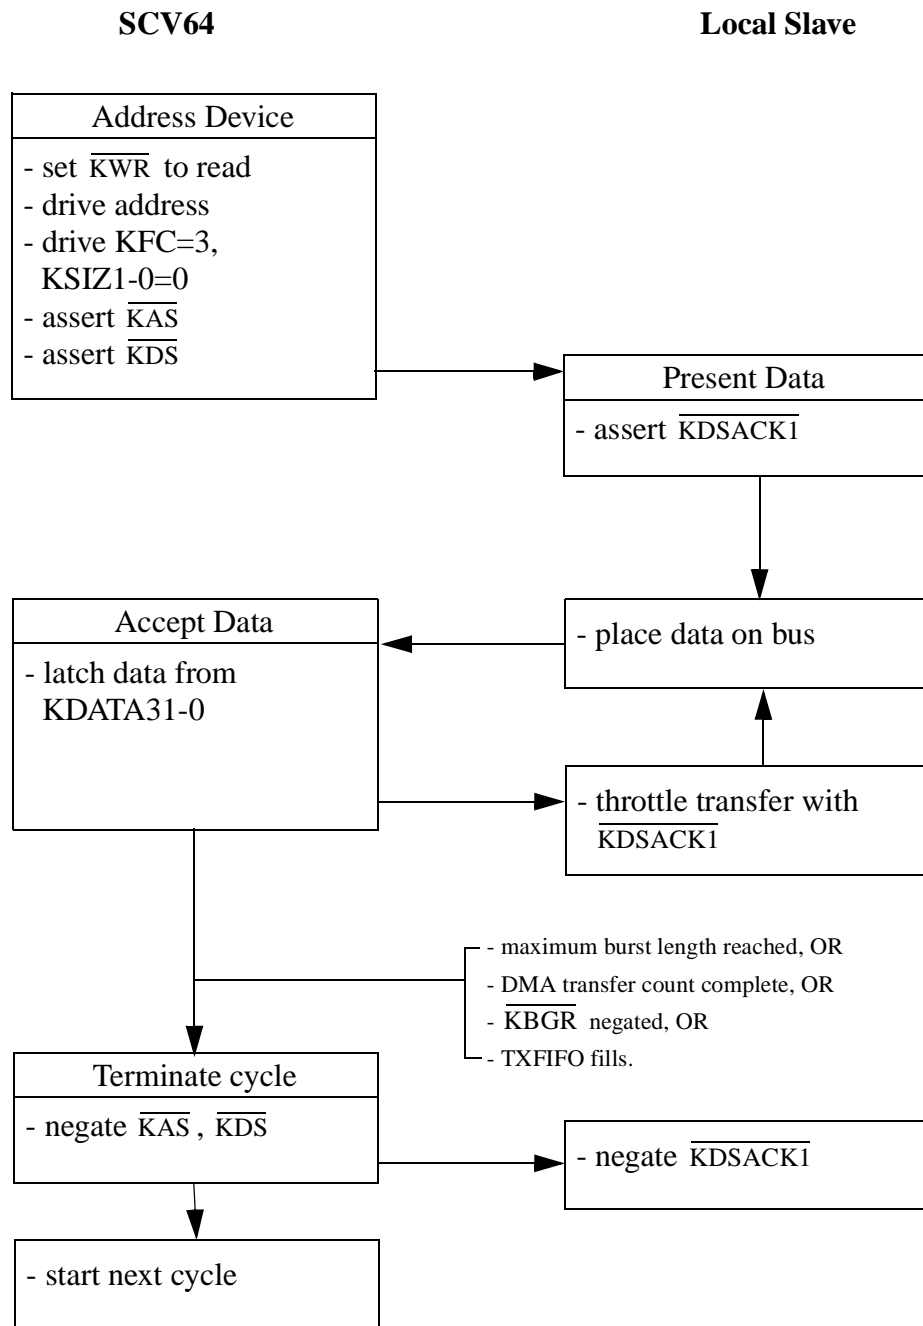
SCV64

Local Slave

Address Device

- set $\overline{KWR}$ to read
- drive address
- drive KFC=3, KSIZ1-0=0
- assert $\overline{KAS}$
- assert $\overline{KDS}$

Present Data

- assert $\overline{KDSACK1}$

Accept Data

- latch data from KDATA31-0

- place data on bus

- throttle transfer with $\overline{KDSACK1}$

- maximum burst length reached, OR
- DMA transfer count complete, OR
- $\overline{KBGR}$ negated, OR
- TXFIFO fills.

Terminate cycle

- negate $\overline{KAS}$ , $\overline{KDS}$

- negate $\overline{KDSACK1}$

- start next cycle